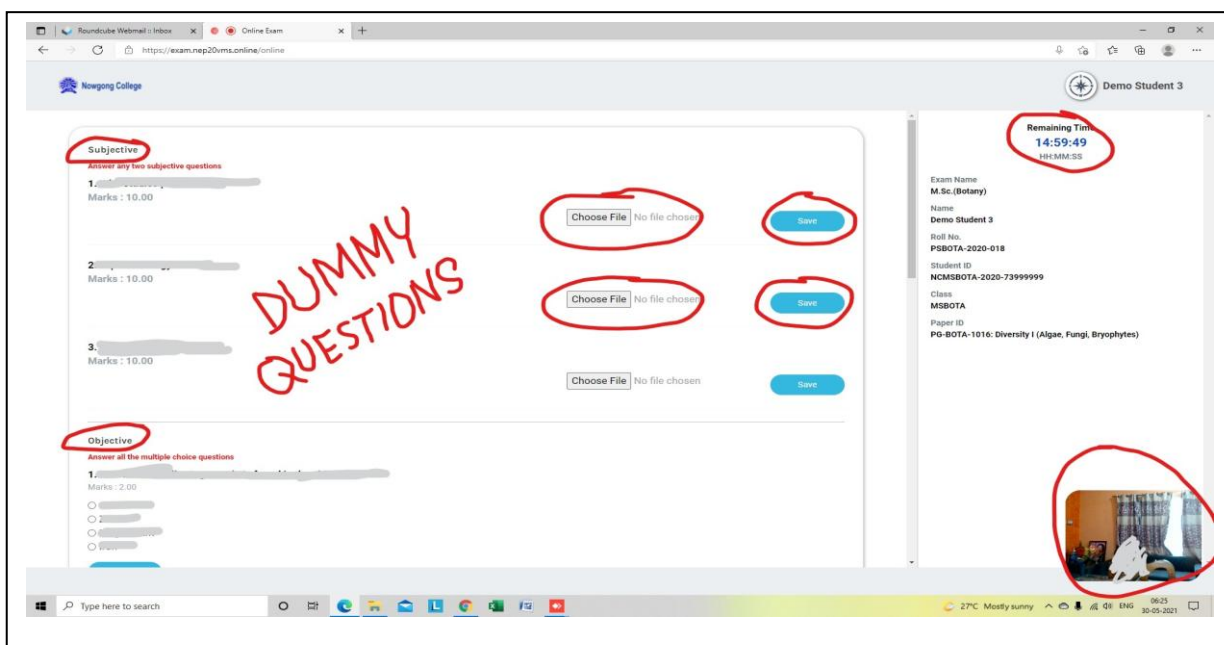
Roundcube Webmail :: Inbox | Online Exam | +

https://exam.nep20vms.online/online

Nowgong College

Demo Student 3

Subjective
Answer any two subjective questions

1. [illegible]
Marks : 10.00
Choose File No file chosen Save

2. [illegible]
Marks : 10.00
Choose File No file chosen Save

3. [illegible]
Marks : 10.00
Choose File No file chosen Save

DUMMY QUESTIONS

Objective
Answer all the multiple choice questions

1. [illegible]
Marks : 2.00
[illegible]
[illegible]
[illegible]
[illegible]

Remaining Time
14:59:49
HH:MM:SS

Exam Name
M.Sc.(Botany)
Name
Demo Student 3
Roll No.
PSBOTA-2020-018
Student ID
NCMSBOTA-2020-73999999
Class
MSBOTA
Paper ID
PG-BOTA-1016: Diversity I (Algae, Fungi, Bryophytes)

Type here to search

27°C Mostly sunny ENG 06:25 30-05-2021